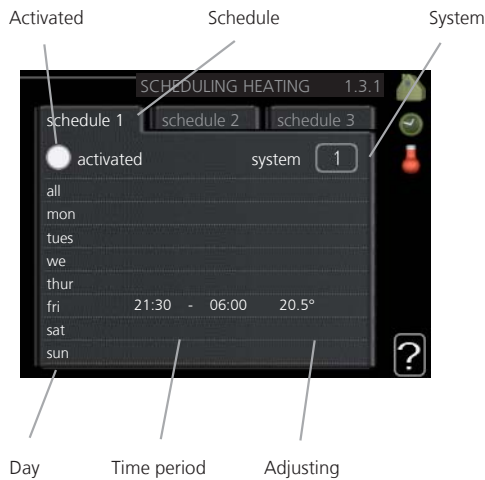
Activated

Schedule

System

SCHEDULING HEATING 1.3.1

schedule 1

schedule 2

schedule 3

activated

system 1

all

mon

tues

we

thur

fri 21:30 - 06:00 20.5°

sat

sun

?

Day

Time period

Adjusting